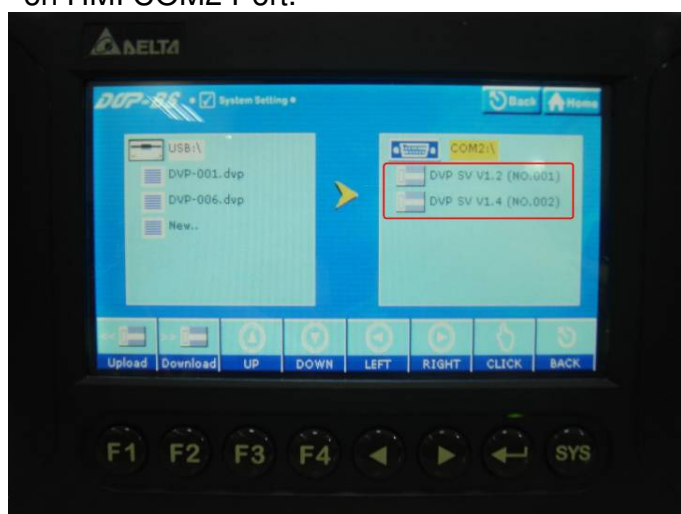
on HMI COM2 Port.

DELTA

DOP-B • System Setting •

Back Home

USB:\
DVP-001.dvp
DVP-006.dvp
New..

COM2:\
DVP SV V1.2 (NO.001)
DVP SV V1.4 (NO.002)

Upload Download UP DOWN LEFT RIGHT CLICK BACK

F1 F2 F3 F4 SYS